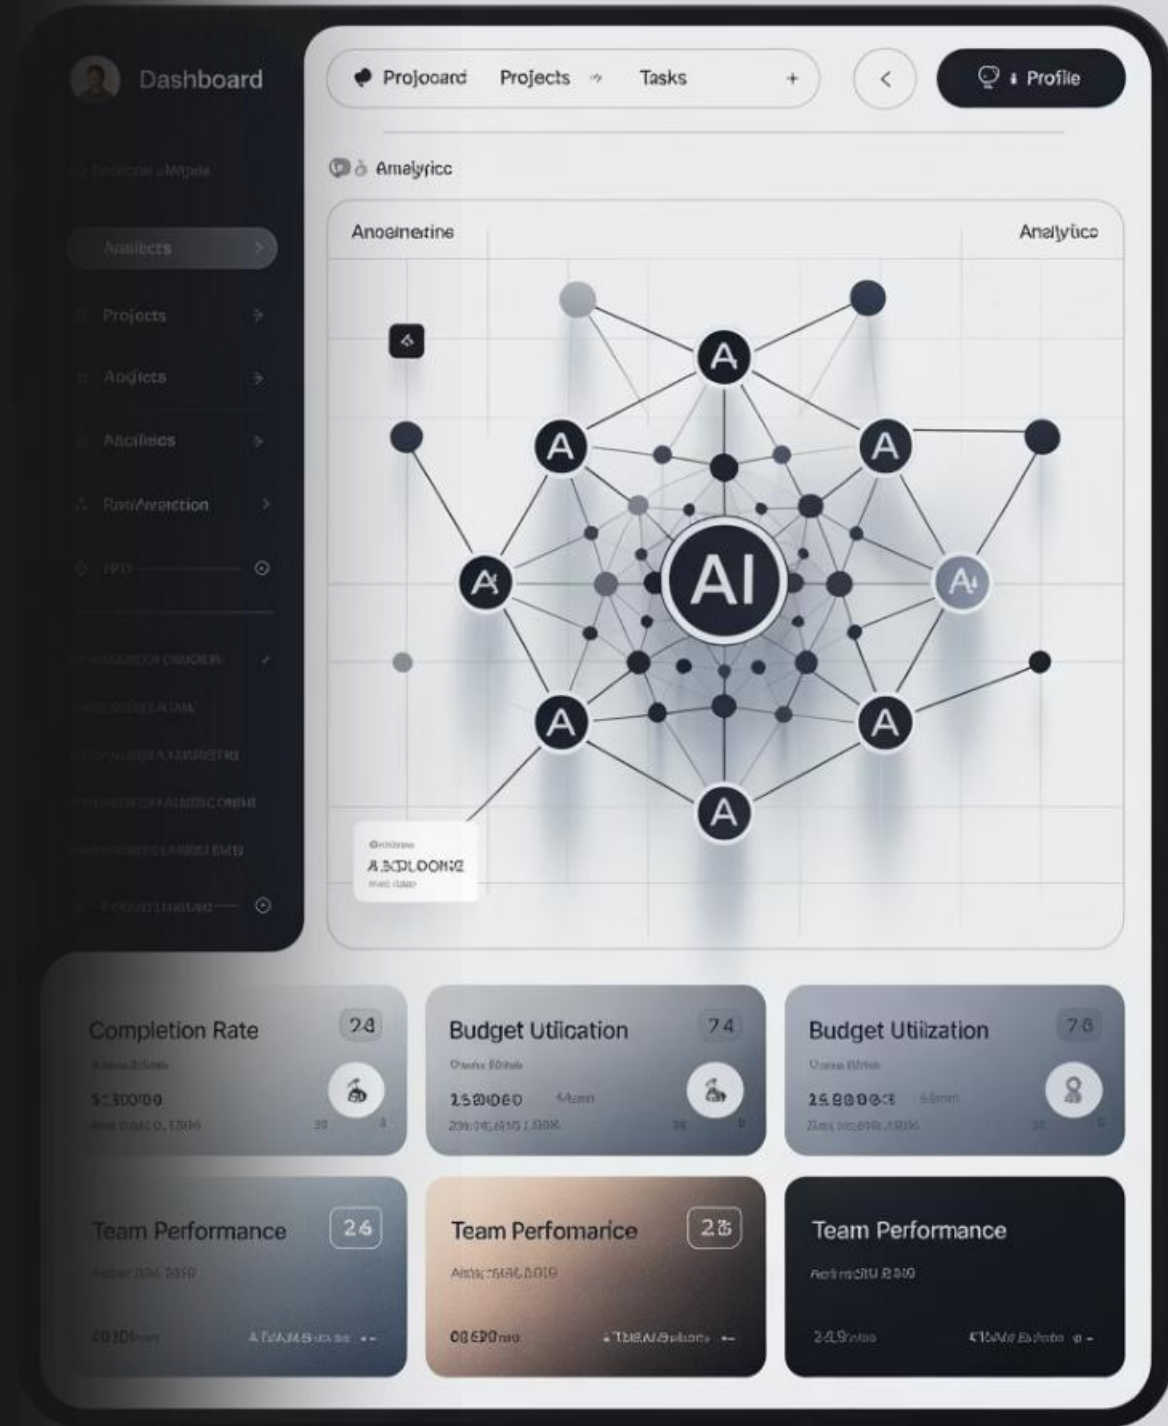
Dashboard

Projoard Projects Tasks +

< Profile

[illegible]

Analyrics

Analyicts

Projects

Angicts

Ancilieies

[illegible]

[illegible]

Anoeinetine

Analyticc

AI

A

ABQLOONG

Completion Rate 24

$1300/00

Budget Utilication 74

2500060

Budget Utilization 76

2500068

Team Performance 26

Team Perfomarice 25

Team Performance